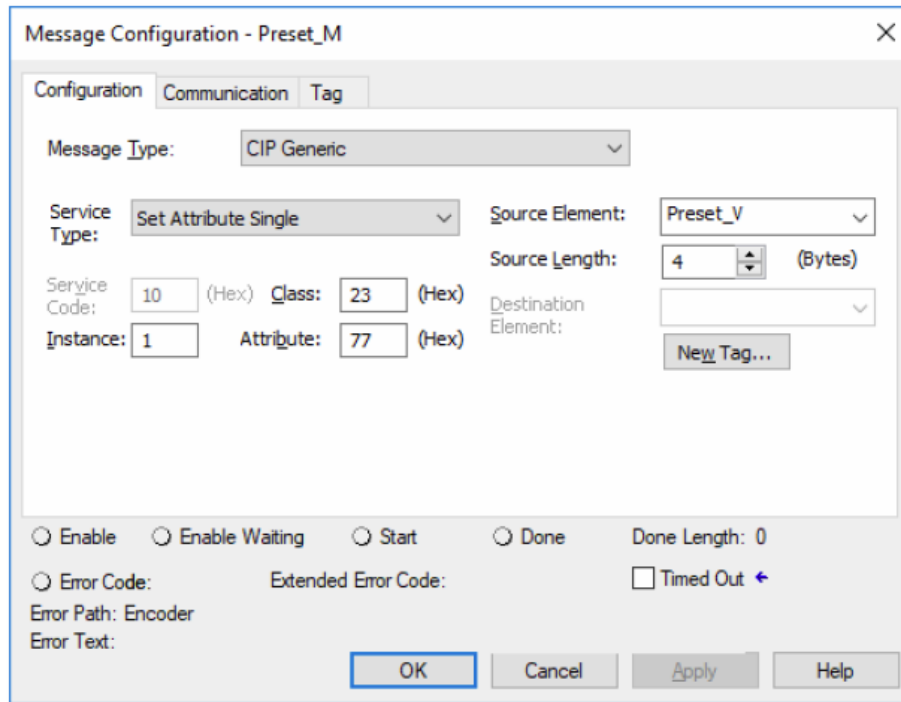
Message Configuration - Preset_M

Configuration | Communication | Tag

Message Type: CIP Generic

Service Type: Set Attribute Single

Source Element: Preset_V

Source Length: 4 (Bytes)

Service Code: 10 (Hex) Class: 23 (Hex)

Instance: 1 Attribute: 77 (Hex)

Destination Element:

New Tag...

Enable Enable Waiting Start Done Done Length: 0

Error Code: Extended Error Code: Timed Out

Error Path: Encoder

Error Text:

OK Cancel Apply Help